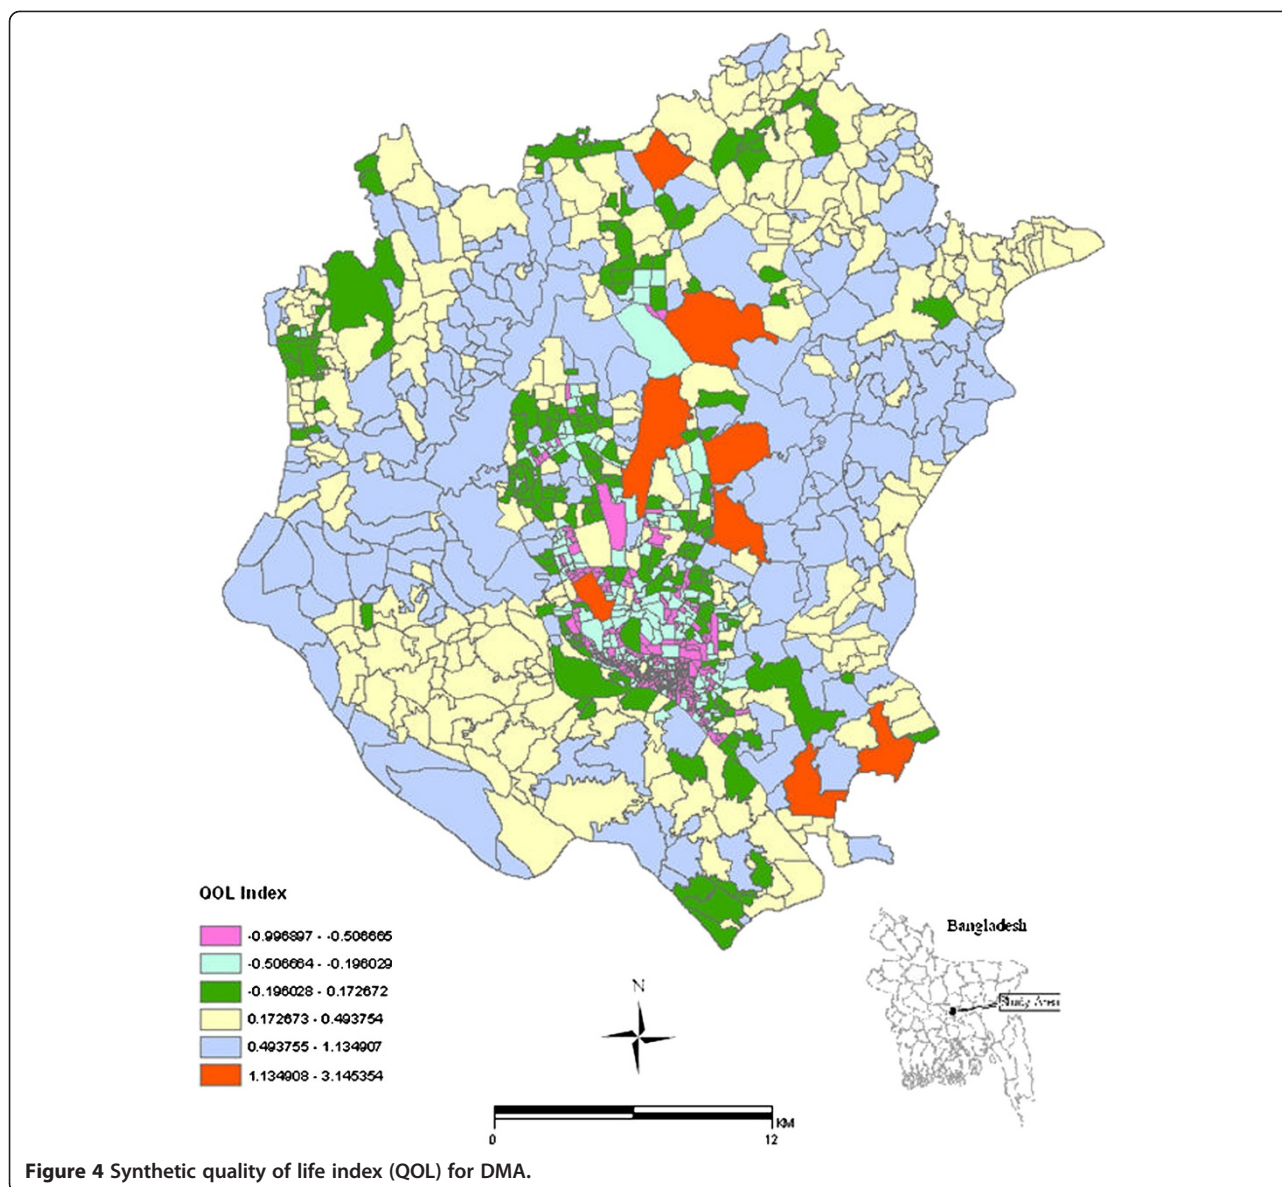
QOL Index

-0.996897 - -0.506665

-0.506664 - -0.196029

-0.196028 - 0.172672

0.172673 - 0.493754

0.493755 - 1.134907

1.134908 - 3.145354

N

0

12

KM

Bangladesh

Study Area

**Figure 4** Synthetic quality of life index (QOL) for DMA.